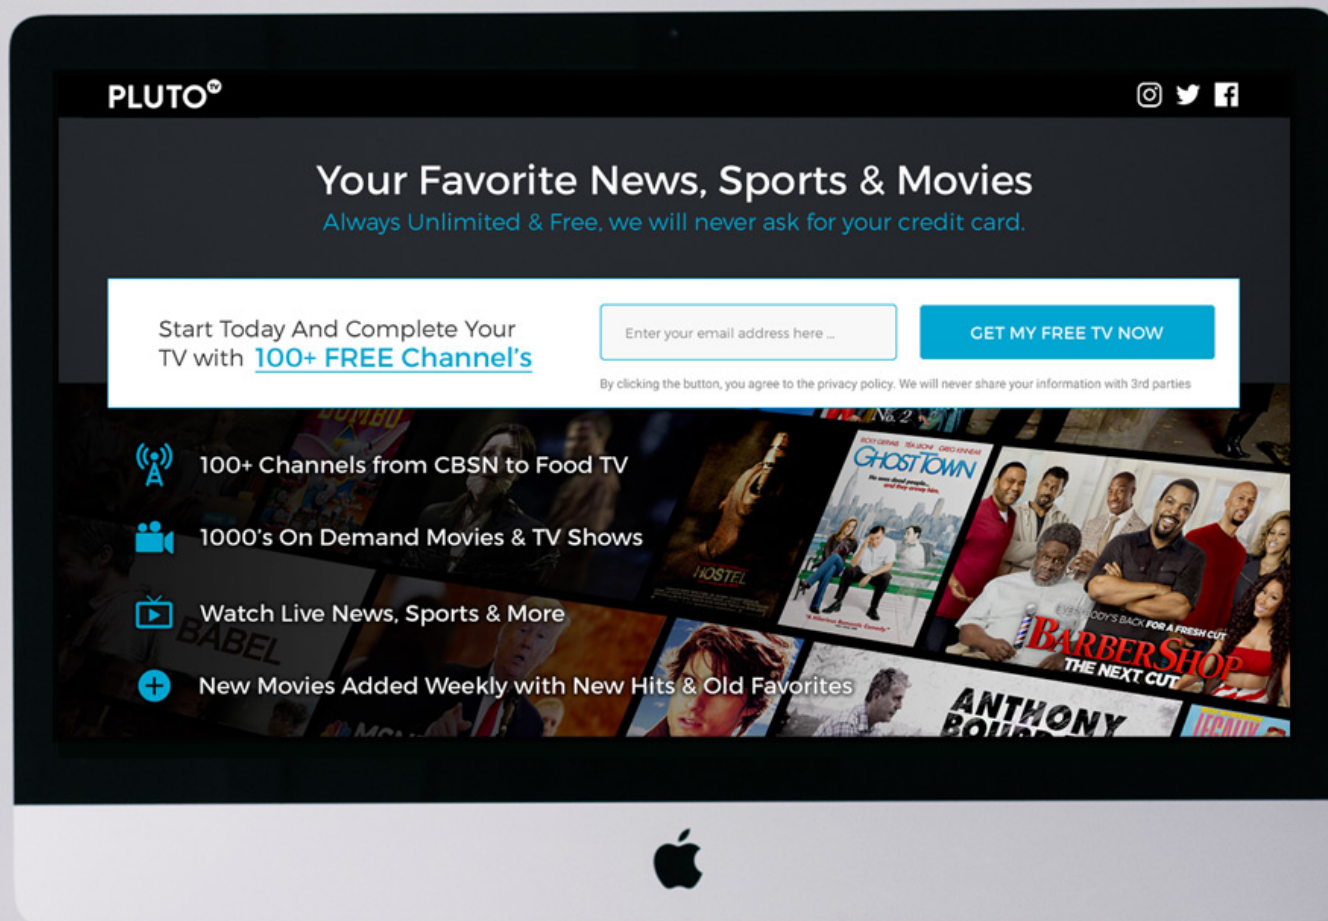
PLUTO tv

Your Favorite News, Sports & Movies
Always Unlimited & Free, we will never ask for your credit card.

Start Today And Complete Your TV with 100+ FREE Channel's

Enter your email address here ...

GET MY FREE TV NOW

By clicking the button, you agree to the privacy policy. We will never share your information with 3rd parties

100+ Channels from CBSN to Food TV

1000's On Demand Movies & TV Shows

Watch Live News, Sports & More

New Movies Added Weekly with New Hits & Old Favorites

DUMBO

No. 2

GHOST TOWN

HOSTEL

BABEL

EVERYBODY'S BACK FOR A FRESH CUT

BARBERSHOP THE NEXT CUT

ANTHONY BOURD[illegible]